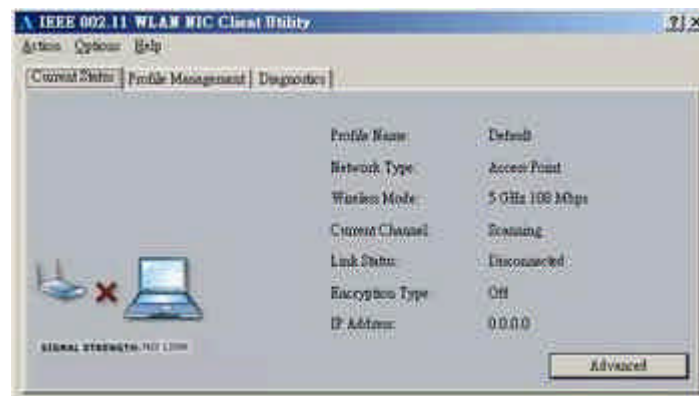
IEEE 802.11 WLAN NIC Client Utility

?| X

Action Options Help

Current Status | Profile Management | Diagnostics

| | |
|---|---|
| Profile Name: | Default |
| Network Type: | Access Point |
| Wireless Mode: | 5 GHz 108 Mbps |
| Current Channel: | Scanning |
| Link Status: | Disconnected |
| Encryption Type: | Off |
| IP Address: | 0.0.0.0 |

SIGNAL STRENGTH: NO LINK

Advanced